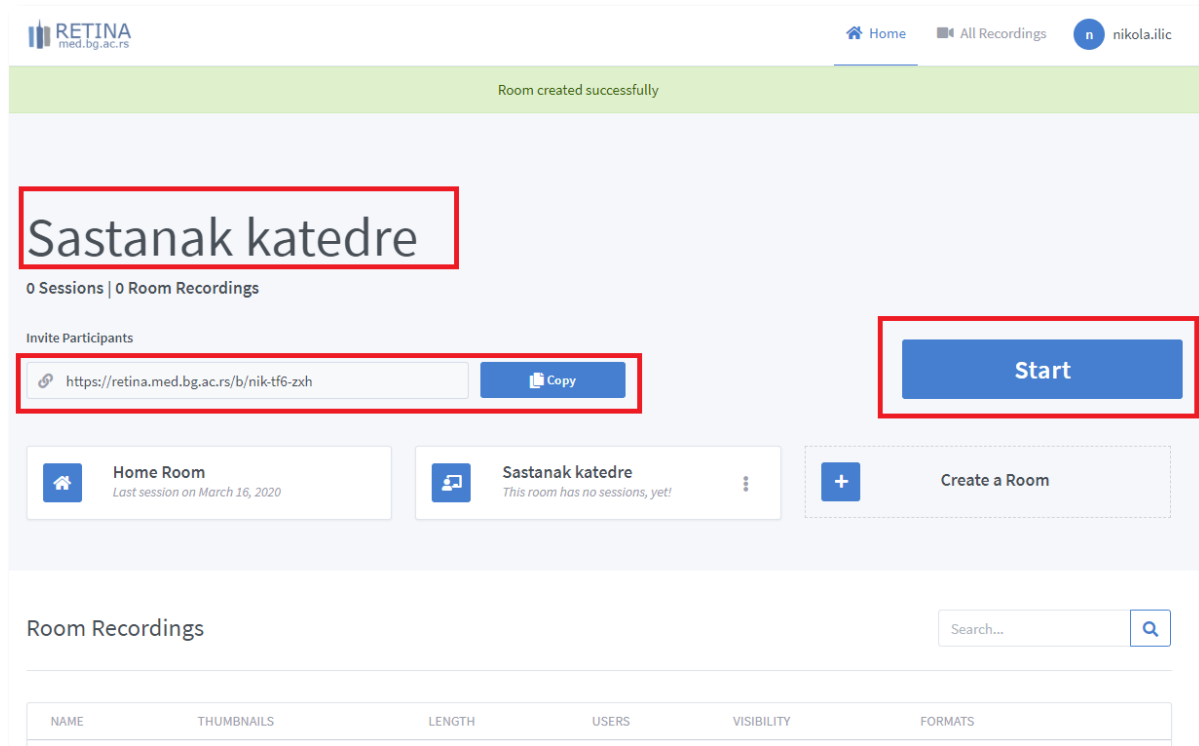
RETINA
med.bg.ac.rs

Home
All Recordings
n nikola.ilic

Room created successfully

Sastanak katedre

0 Sessions | 0 Room Recordings

Invite Participants

https://retina.med.bg.ac.rs/b/nik-tf6-zxh
Copy

Start

Home Room
Last session on March 16, 2020

Sastanak katedre
This room has no sessions, yet!

Create a Room

Room Recordings

Search...

| NAME | THUMBNAILS | LENGTH | USERS | VISIBILITY | FORMATS |
|---|---|---|---|---|---|